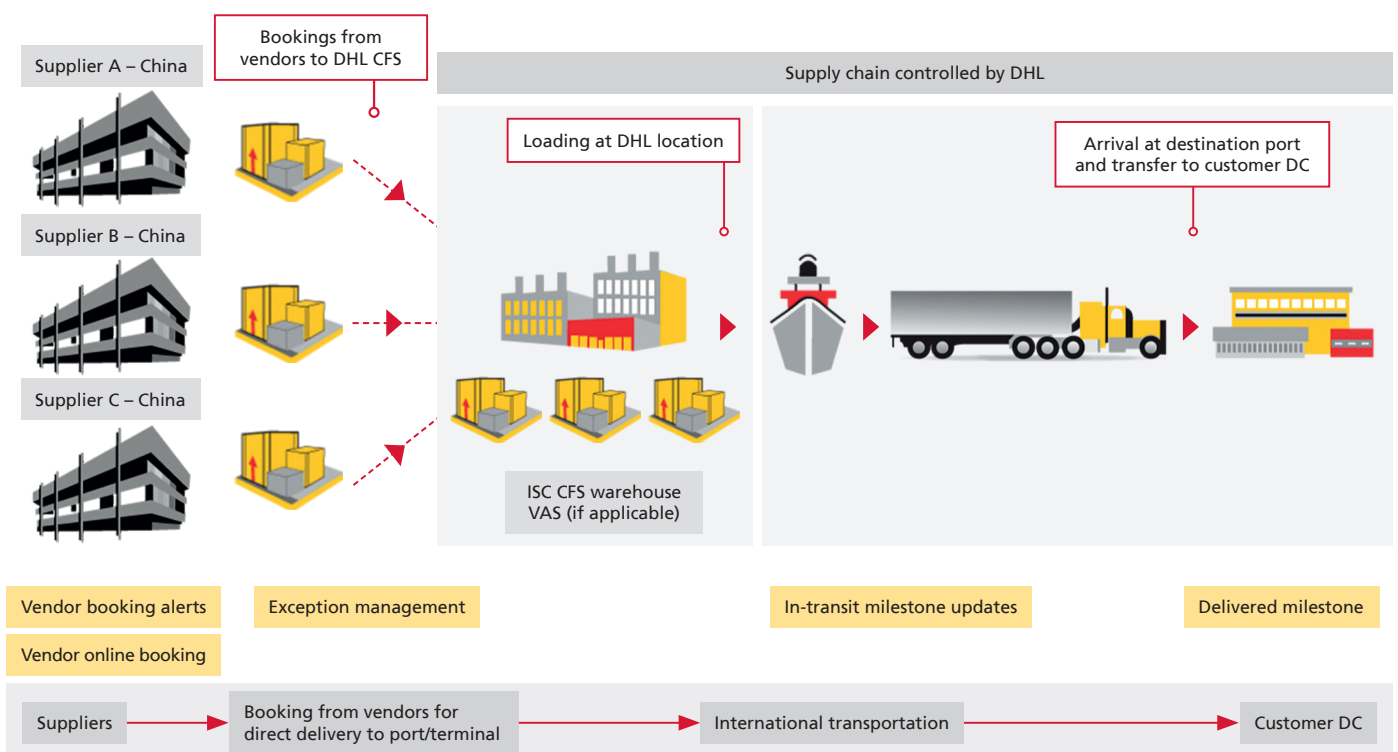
Supplier A – China

Bookings from vendors to DHL CFS

Supply chain controlled by DHL

Loading at DHL location

Arrival at destination port and transfer to customer DC

Supplier B – China

Supplier C – China

ISC CFS warehouse VAS (if applicable)

Vendor booking alerts

Exception management

In-transit milestone updates

Delivered milestone

Vendor online booking

Suppliers

Booking from vendors for direct delivery to port/terminal

International transportation

Customer DC